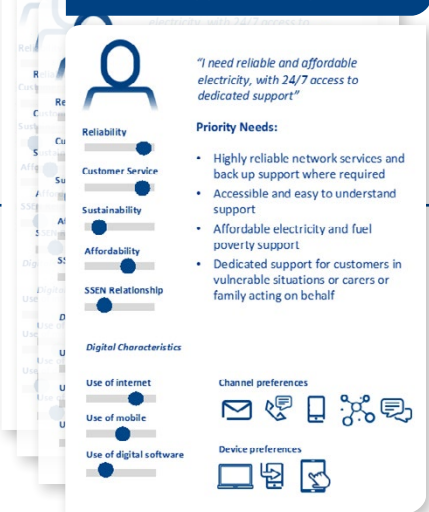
"I need reliable and affordable electricity, with 24/7 access to dedicated support"

Priority Needs:

- Highly reliable network services and back up support where required
- Accessible and easy to understand support
- Affordable electricity and fuel poverty support
- Dedicated support for customers in vulnerable situations or carers or family acting on behalf

Reliability

Customer Service

Sustainability

Affordability

SSEN Relationship

Digital Characteristics

Use of internet

Use of mobile

Use of digital software

Channel preferences

Device preferences